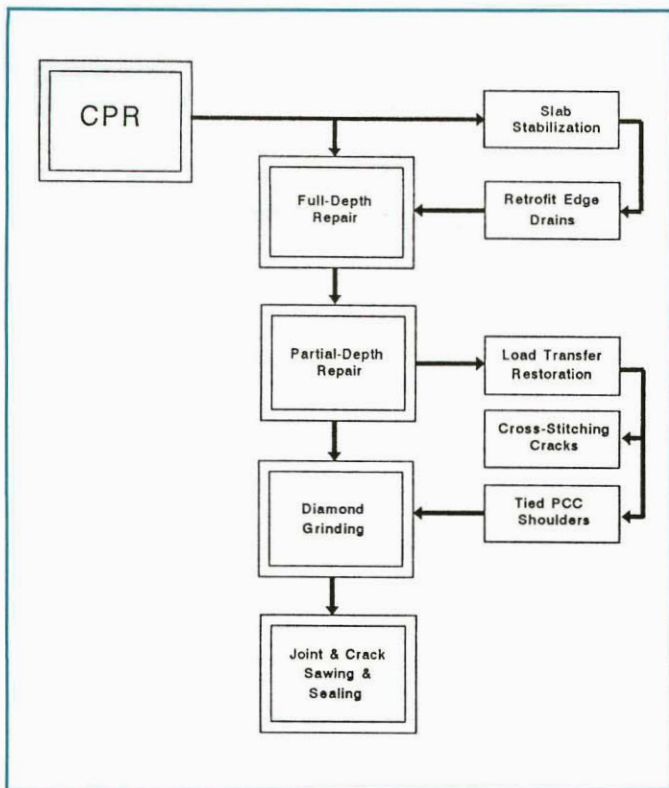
CPR

Slab Stabilization

Full-Depth Repair

Retrofit Edge Drains

Partial-Depth Repair

Load Transfer Restoration

Cross-Stitching Cracks

Diamond Grinding

Tied PCC Shoulders

Joint & Crack Sawing & Sealing